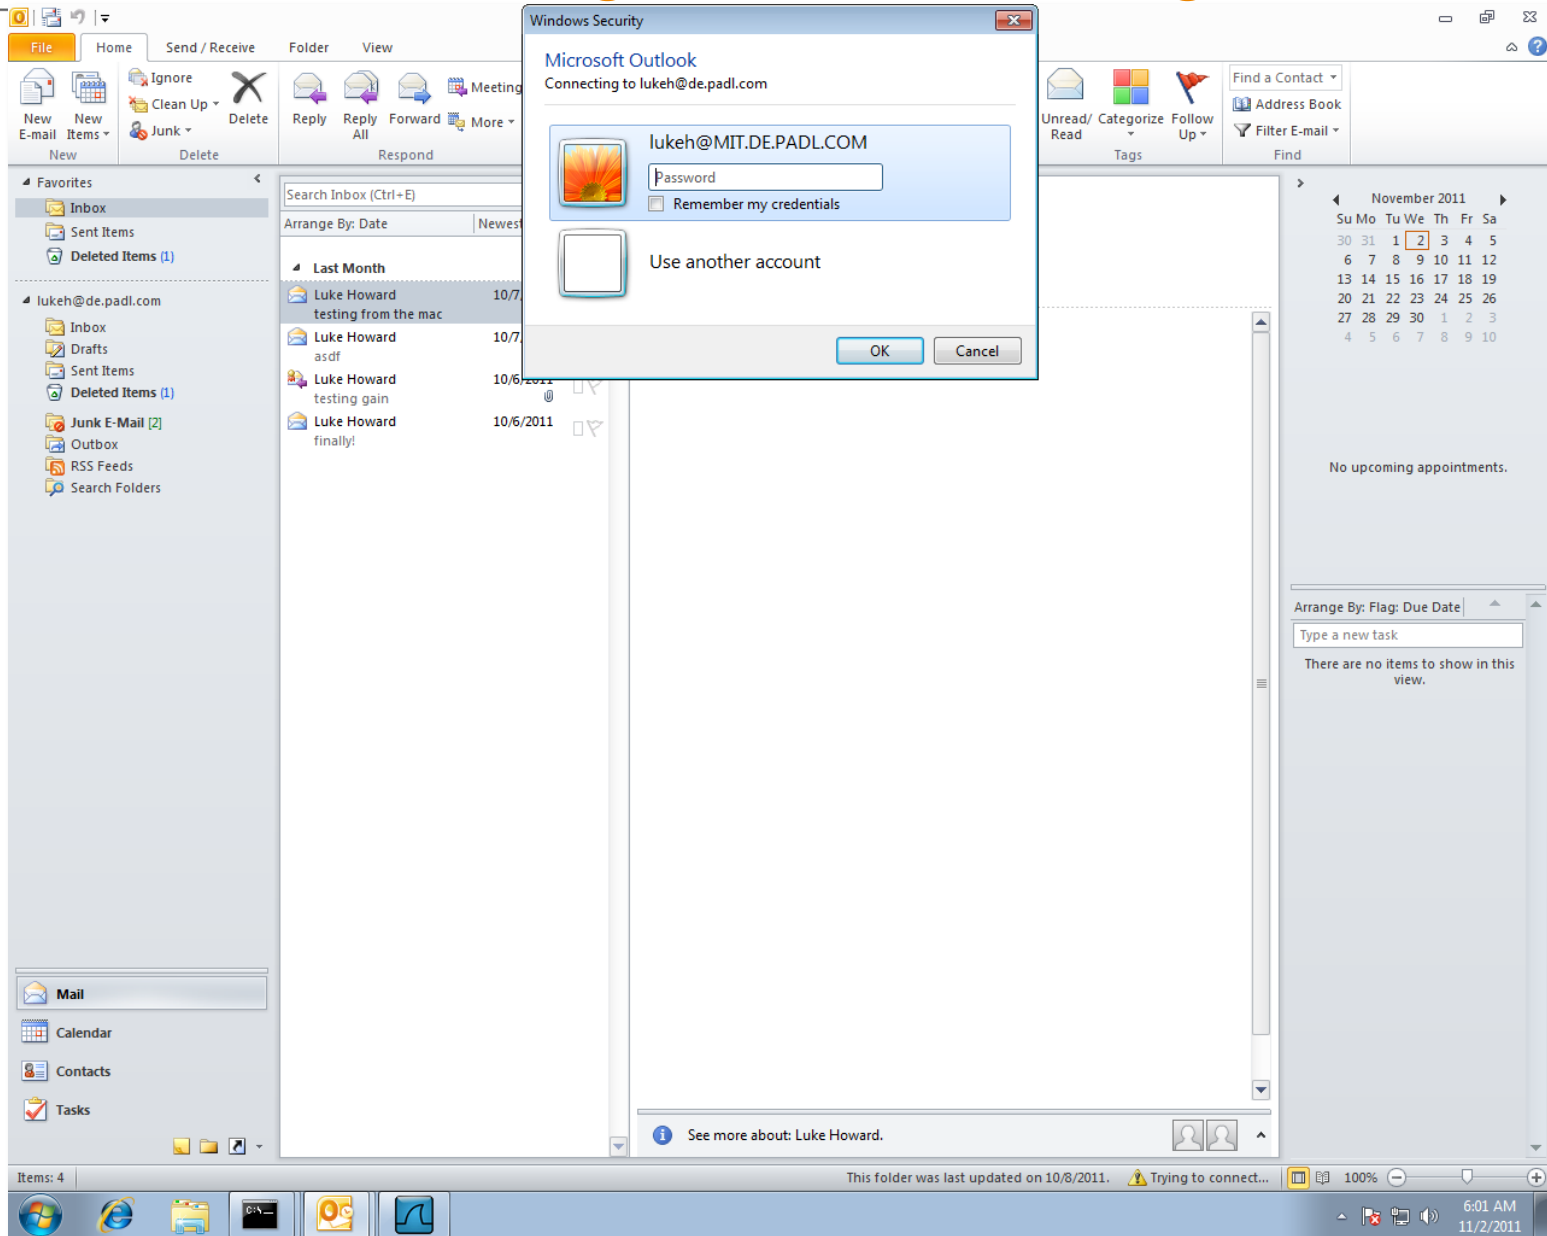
File | Home | Send / Receive | Folder | View

New E-mail | New Items | New
Ignore | Clean Up | Junk | Delete | Delete
Reply | Reply All | Forward | Meeting | More | Respond
Unread/ Read | Categorize | Follow Up | Tags
Find a Contact | Address Book | Filter E-mail | Find

Windows Security

Microsoft Outlook
Connecting to lukeh@de.padl.com

lukeh@MIT.DE.PADL.COM
Password
Remember my credentials

Use another account

OK | Cancel

Favorites
Inbox
Sent Items
Deleted Items (1)

lukeh@de.padl.com
Inbox
Drafts
Sent Items
Deleted Items (1)
Junk E-Mail [2]
Outbox
RSS Feeds
Search Folders

Mail
Calendar
Contacts
Tasks

Search Inbox (Ctrl+E)
Arrange By: Date | Newest

Last Month
Luke Howard 10/7,
testing from the mac
Luke Howard 10/7,
asdf
Luke Howard 10/6/2011
testing gain
Luke Howard 10/6/2011
finally!

November 2011
| Su | Mo | Tu | We | Th | Fr | Sa |
|---|---|---|---|---|---|---|
| 30 | 31 | 1 | 2 | 3 | 4 | 5 |
| 6 | 7 | 8 | 9 | 10 | 11 | 12 |
| 13 | 14 | 15 | 16 | 17 | 18 | 19 |
| 20 | 21 | 22 | 23 | 24 | 25 | 26 |
| 27 | 28 | 29 | 30 | 1 | 2 | 3 |
| 4 | 5 | 6 | 7 | 8 | 9 | 10 |

No upcoming appointments.

Arrange By: Flag: Due Date
Type a new task
There are no items to show in this view.

See more about: Luke Howard.

Items: 4
This folder was last updated on 10/8/2011. Trying to connect... 100%

6:01 AM
11/2/2011